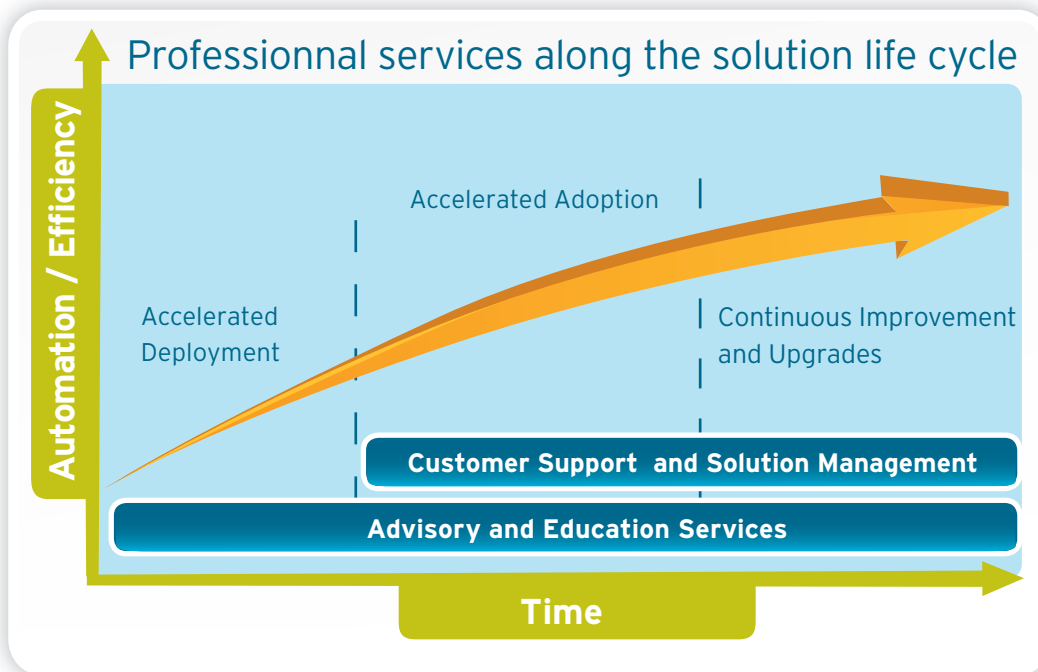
Professionnal services along the solution life cycle

Automation / Efficiency

Accelerated Deployment

Accelerated Adoption

Continuous Improvement and Upgrades

Customer Support and Solution Management

Advisory and Education Services

Time